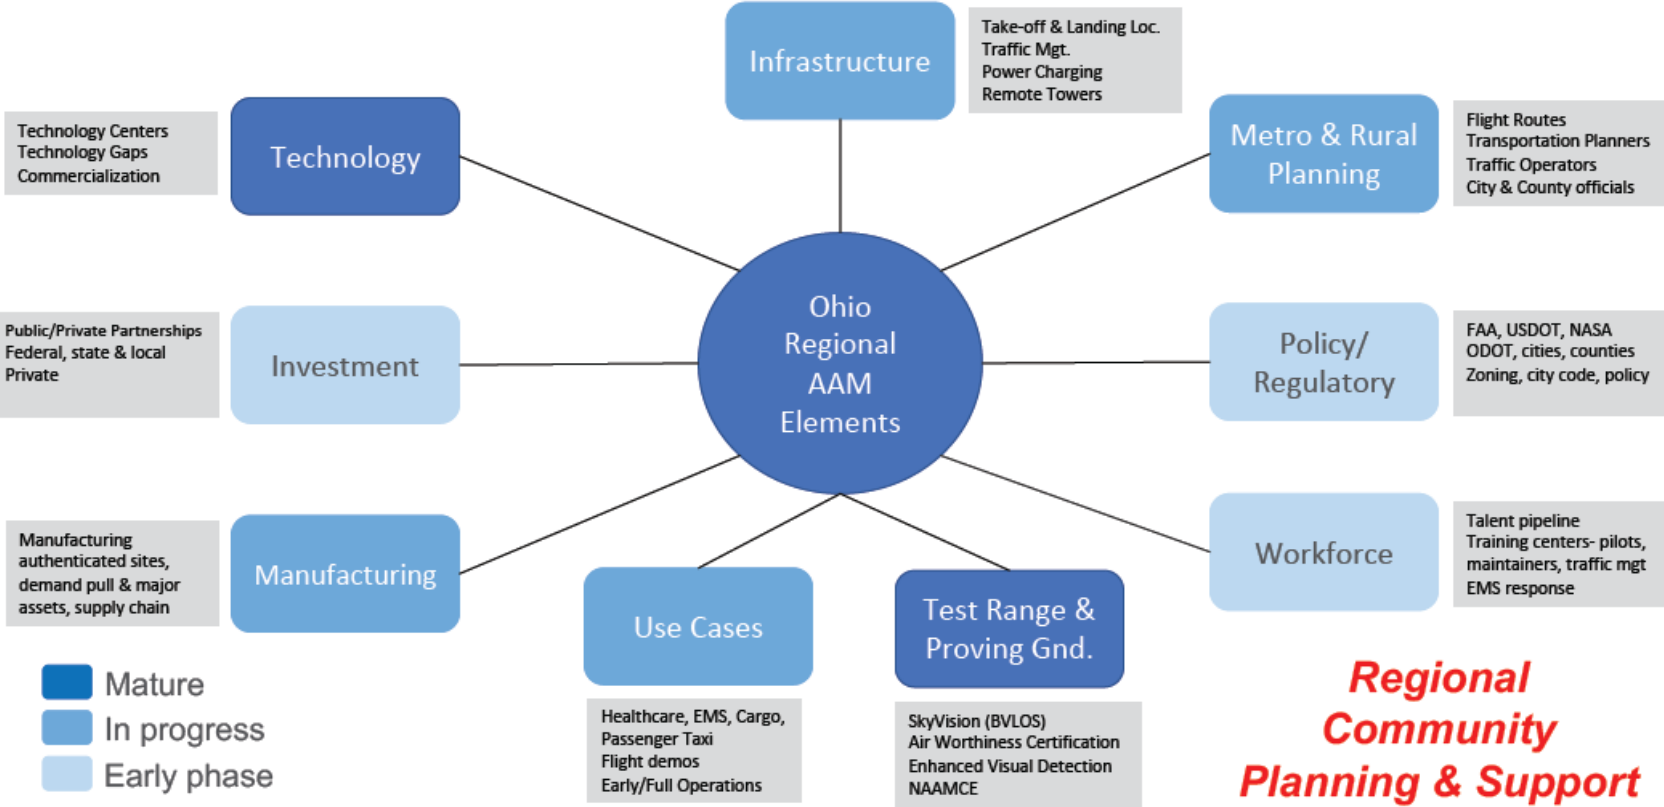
Infrastructure

Take-off & Landing Loc.
Traffic Mgt.
Power Charging
Remote Towers

Technology Centers
Technology Gaps
Commercialization

Technology

Metro & Rural Planning

Flight Routes
Transportation Planners
Traffic Operators
City & County officials

Public/Private Partnerships
Federal, state & local
Private

Investment

Ohio Regional AAM Elements

Policy/ Regulatory

FAA, USDOT, NASA
ODOT, cities, counties
Zoning, city code, policy

Manufacturing
authenticated sites,
demand pull & major
assets, supply chain

Manufacturing

Workforce

Talent pipeline
Training centers- pilots, maintainers, traffic mgt
EMS response

Use Cases

Test Range & Proving Gnd.

Mature
In progress
Early phase

Healthcare, EMS, Cargo,
Passenger Taxi
Flight demos
Early/Full Operations

SkyVision (BVLOS)
Air Worthiness Certification
Enhanced Visual Detection
NAAMCE

Regional Community Planning & Support